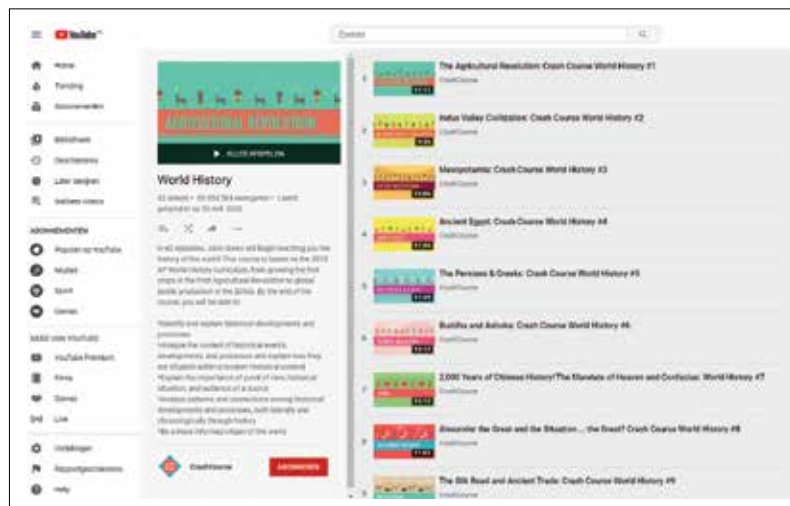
YouTube

Zoeken

Home
Trending
Abonnementen

Bibliotheek
Geschiedenis
Later bekijken
Gelikete video's

ABONNEMENTEN
Populair op YouTube
Muziek
Sport
Games

MEER VAN YOUTUBE
YouTube Premium
Films
Games
Live

Instellingen
Rapportgeschiedenis
Help

AGRICULTURAL REVOLUTION

ALLES AFSPELEN

World History

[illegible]

In 42 episodes, John Green will begin teaching you the history of the world! This course is based on the 2019 AP World History curriculum, from growing the first crops in the first Agricultural Revolution to global textile production in the 2010s. By the end of the course, you will be able to:

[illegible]

CrashCourse
ABONNEREN

The Agricultural Revolution: Crash Course World History #1
CrashCourse

Indus Valley Civilization: Crash Course World History #2
CrashCourse

Mesopotamia: Crash Course World History #3
CrashCourse

Ancient Egypt: Crash Course World History #4
CrashCourse

The Persians & Greeks: Crash Course World History #5
CrashCourse

Buddha and Ashoka: Crash Course World History #6
CrashCourse

2,000 Years of Chinese History! The Mandate of Heaven and Confucius: World History #7
CrashCourse

Alexander the Great and the Situation ... the Great? Crash Course World History #8
CrashCourse

The Silk Road and Ancient Trade: Crash Course World History #9